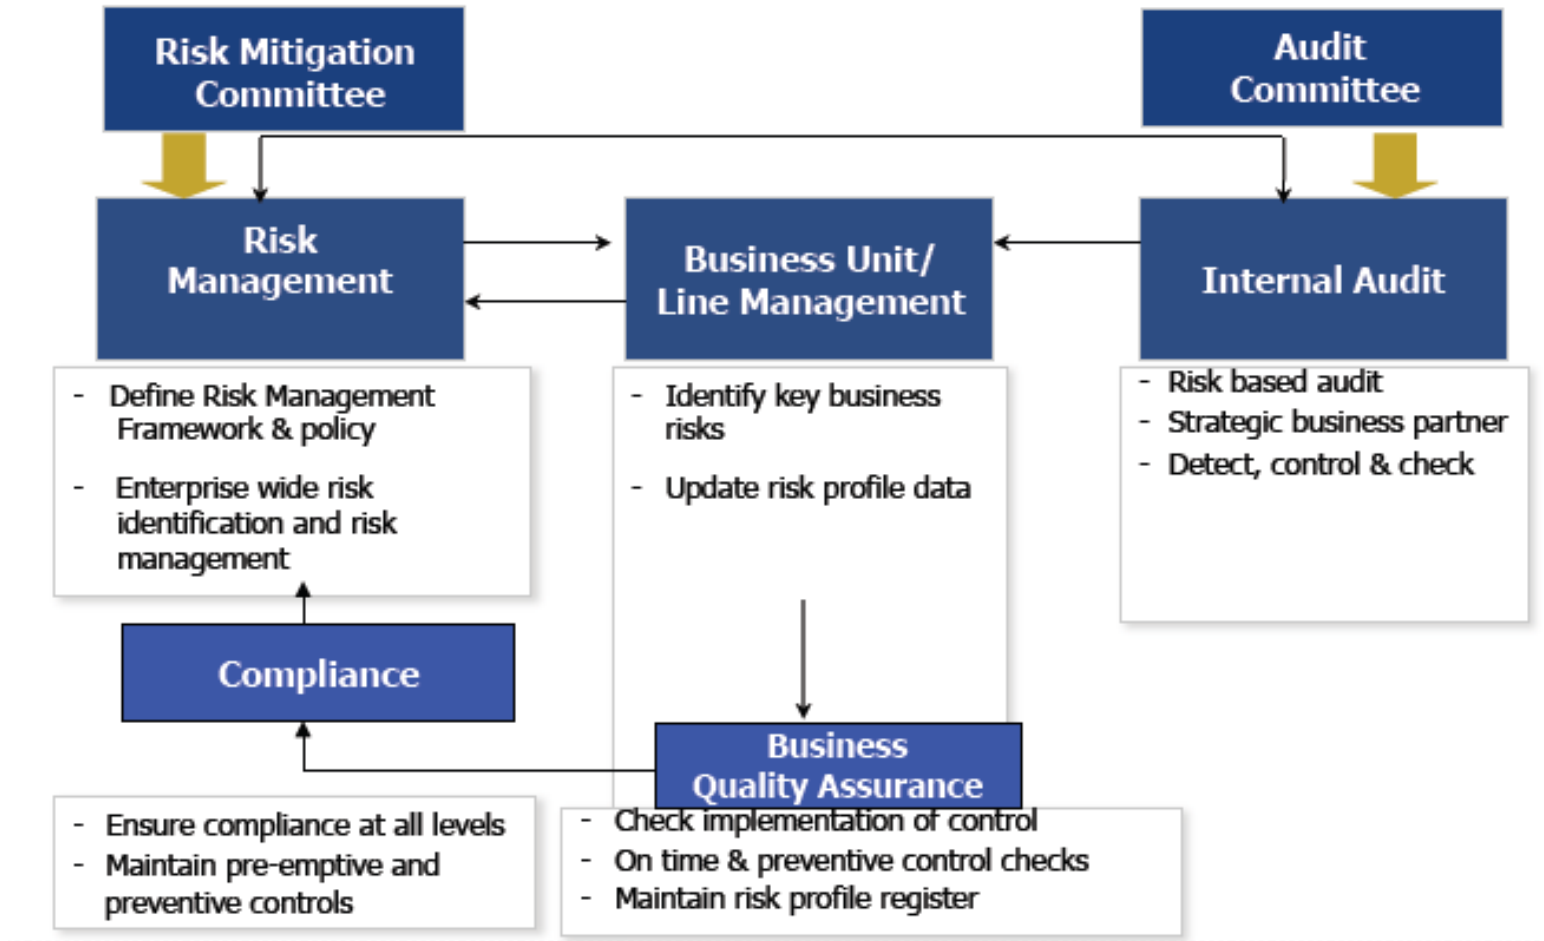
Risk Mitigation Committee

Audit Committee

Risk Management

Business Unit/ Line Management

Internal Audit

- Define Risk Management Framework & policy
- Enterprise wide risk identification and risk management

- Identify key business risks
- Update risk profile data

- Risk based audit
- Strategic business partner
- Detect, control & check

Compliance

Business Quality Assurance

- Ensure compliance at all levels
- Maintain pre-emptive and preventive controls

- Check implementation of control
- On time & preventive control checks
- Maintain risk profile register